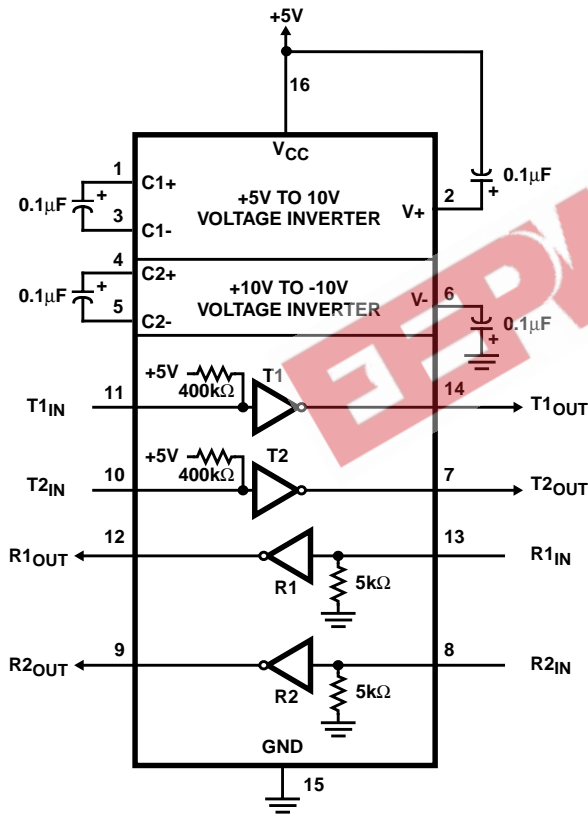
+5V

16

$V_{CC}$

1 C1+

+

0.1μF

3 C1-

+5V TO 10V VOLTAGE INVERTER

V+ 2

0.1μF

+

4 C2+

+

0.1μF

5 C2-

+10V TO -10V VOLTAGE INVERTER

V- 6

0.1μF

+

+5V

400kΩ

T1

$T1_{IN}$ 11

14 $T1_{OUT}$

+5V

400kΩ

T2

$T2_{IN}$ 10

7 $T2_{OUT}$

$R1_{OUT}$ 12

13 $R1_{IN}$

R1

5kΩ

$R2_{OUT}$ 9

8 $R2_{IN}$

R2

5kΩ

GND

15